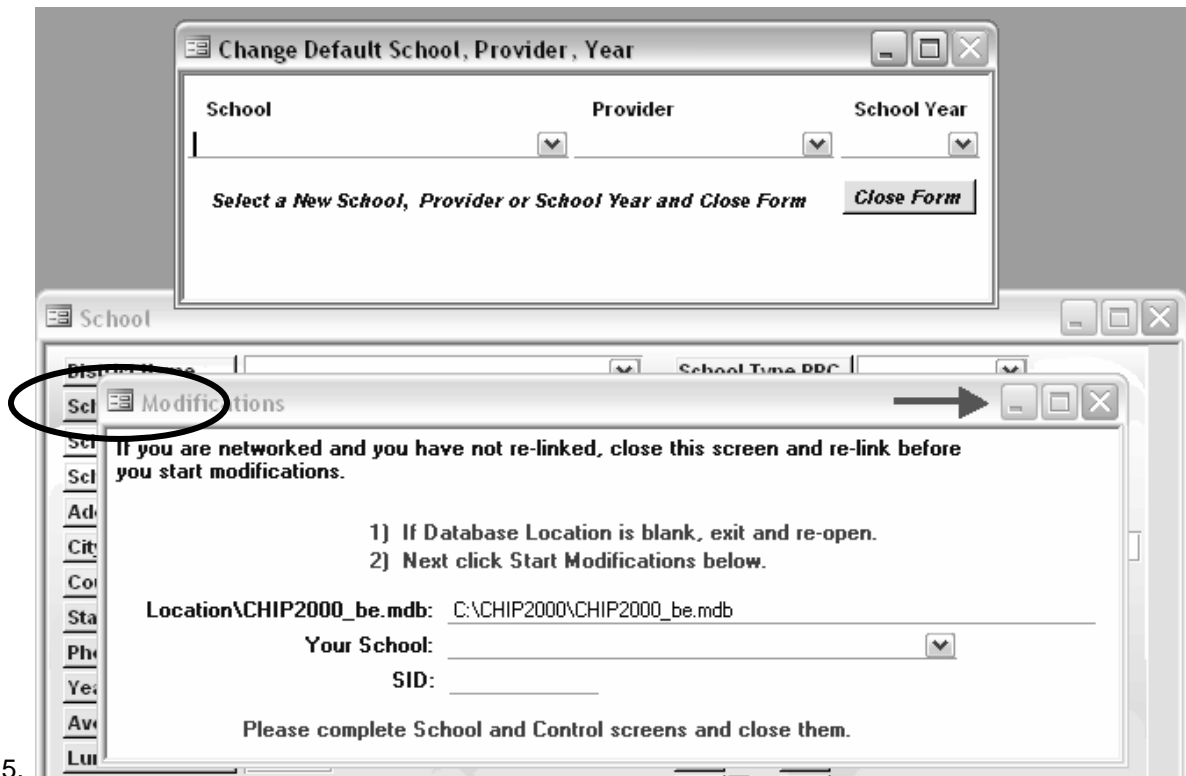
Change Default School, Provider, Year

School

Provider

School Year

Select a New School, Provider or School Year and Close Form

Close Form

School

Dist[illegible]

School Type PPC

Scl

Modific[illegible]tions

Sc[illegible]

Scl

Ad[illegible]

Cit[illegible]

Co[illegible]

Sta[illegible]

Ph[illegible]

Ye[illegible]

Av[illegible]

Lu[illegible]

If you are networked and you have not re-linked, close this screen and re-link before you start modifications.

1) If Database Location is blank, exit and re-open.
2) Next click Start Modifications below.

Location\CHIP2000_be.mdb: C:\CHIP2000\CHIP2000_be.mdb

Your School:

SID:

Please complete School and Control screens and close them.

5.